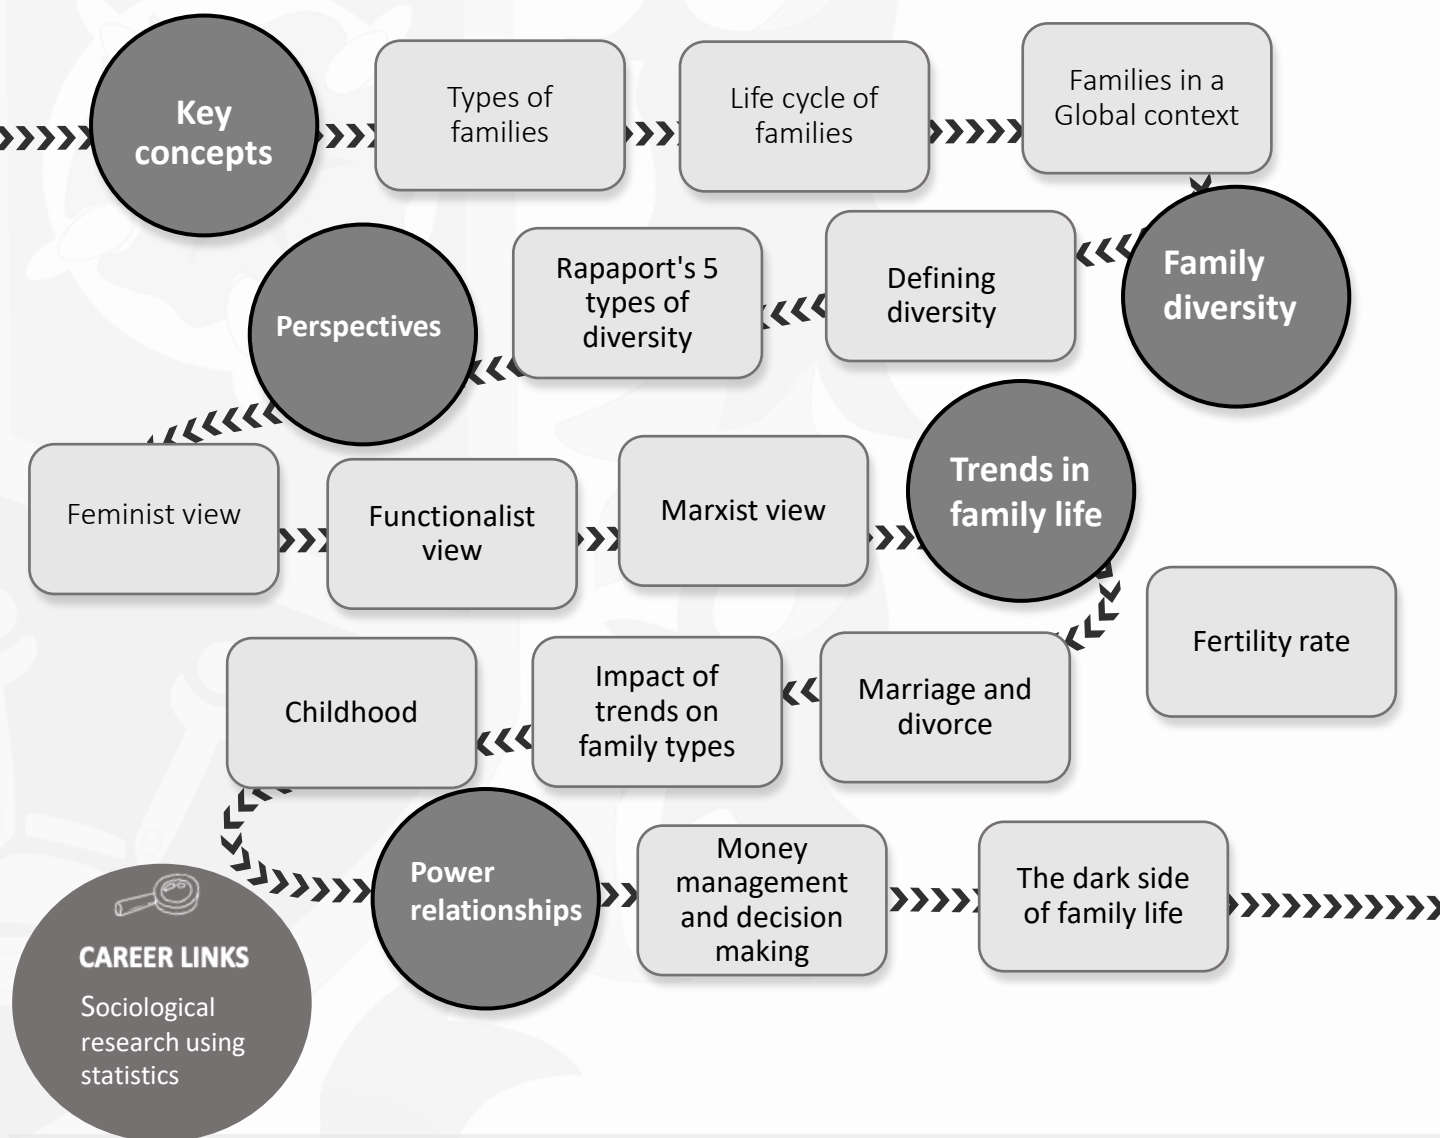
Key concepts

Types of families

Life cycle of families

Families in a Global context

Family diversity

Defining diversity

Rapaport's 5 types of diversity

Perspectives

Feminist view

Functionalist view

Marxist view

Trends in family life

Fertility rate

Marriage and divorce

Impact of trends on family types

Childhood

Power relationships

Money management and decision making

The dark side of family life

CAREER LINKS

Sociological research using statistics